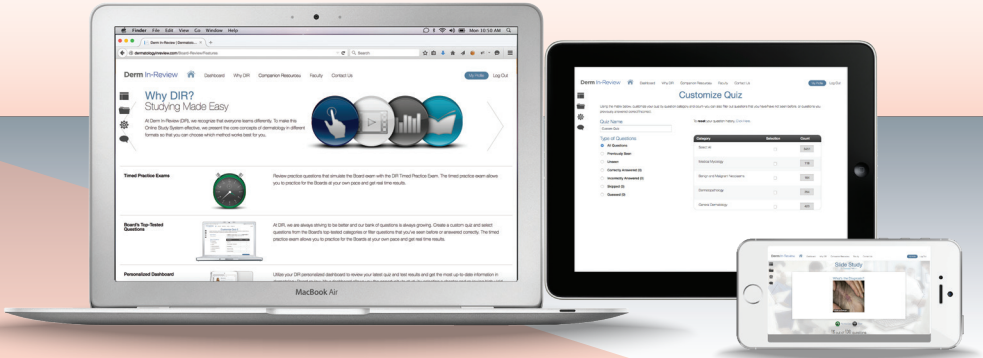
Finder File Edit View Go Window Help

Mon 10:50 AM

Derm In-Review | Dermatolo...

dermatologyinreview.com/Board-Review/features

Search

Derm In-Review Dashboard Why DIR Companion Resources Faculty Contact Us My Profile Log Out

Why DIR?
Studying Made Easy

At Derm In-Review (DIR), we recognize that everyone learns differently. To make this Online Study System effective, we present the core concepts of dermatology in different formats so that you can choose which method works best for you.

Timed Practice Exams

Review practice questions that simulate the Board exam with the DIR Timed Practice Exam. The timed practice exam allows you to practice for the Boards at your own pace and get real time results.

Board's Top-Tested Questions

At DIR, we are always striving to be better and our bank of questions is always growing. Create a custom quiz and select questions from the Board's top-tested categories or filter questions that you've seen before or answered correctly. The timed practice exam allows you to practice for the Boards at your own pace and get real time results.

Personalized Dashboard

Utilize your DIR personalized dashboard to review your latest quiz and test results and get the most up-to-date information in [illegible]

MacBook Air

Derm In-Review Dashboard Why DIR Companion Resources Faculty Contact Us My Profile Log Out

Customize Quiz

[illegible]

Quiz Name

Custom Quiz

Type of Questions

All Questions

Previously Seen

Unseen

Correctly Answered (0)

Incorrectly Answered (0)

Skipped (0)

Flagged (0)

To reset your question history, Click Here

| Category | Selection | Count |
|---|---|---|
| Board Lit | | |
| Medical Mycology | | |
| Benign and Malignant Neoplasms | | |
| Dermatopathology | | |
| General Dermatology | | |

Derm In-Review

Slide Study